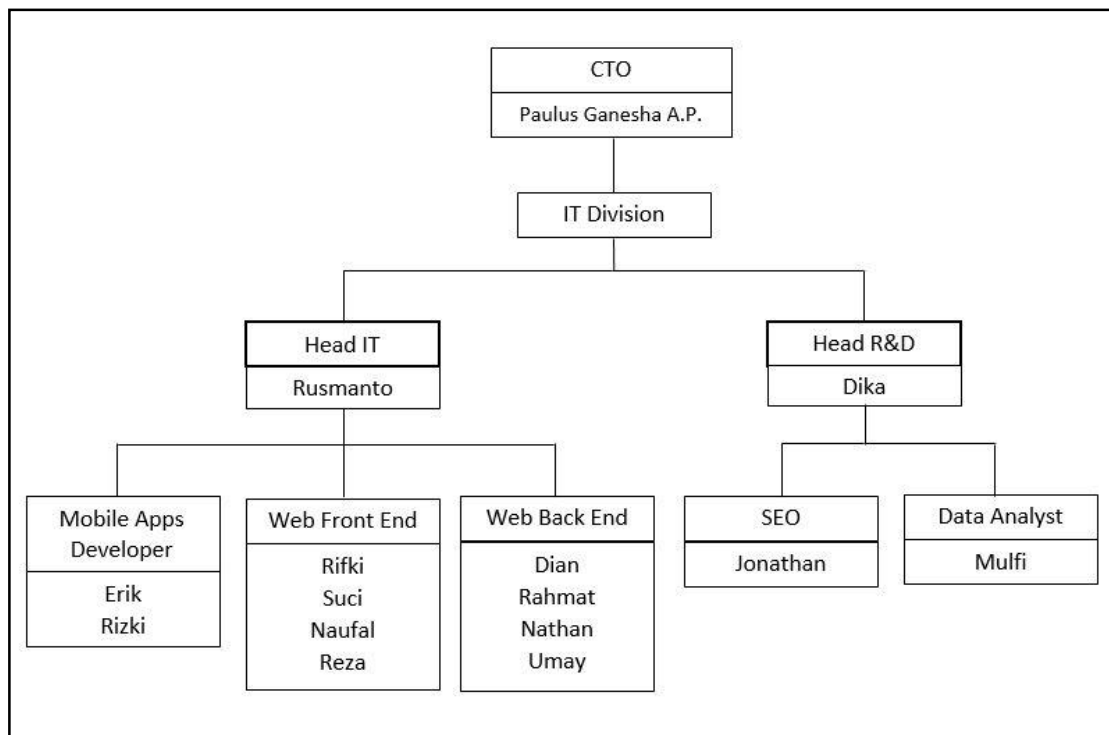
CTO
Paulus Ganesha A.P.

IT Division

Head IT
Rusmanto

Head R&D
Dika

Mobile Apps Developer
Erik
Rizki

Web Front End
Rifki
Suci
Naufal
Reza

Web Back End
Dian
Rahmat
Nathan
Umay

SEO
Jonathan

Data Analyst
Mulfi